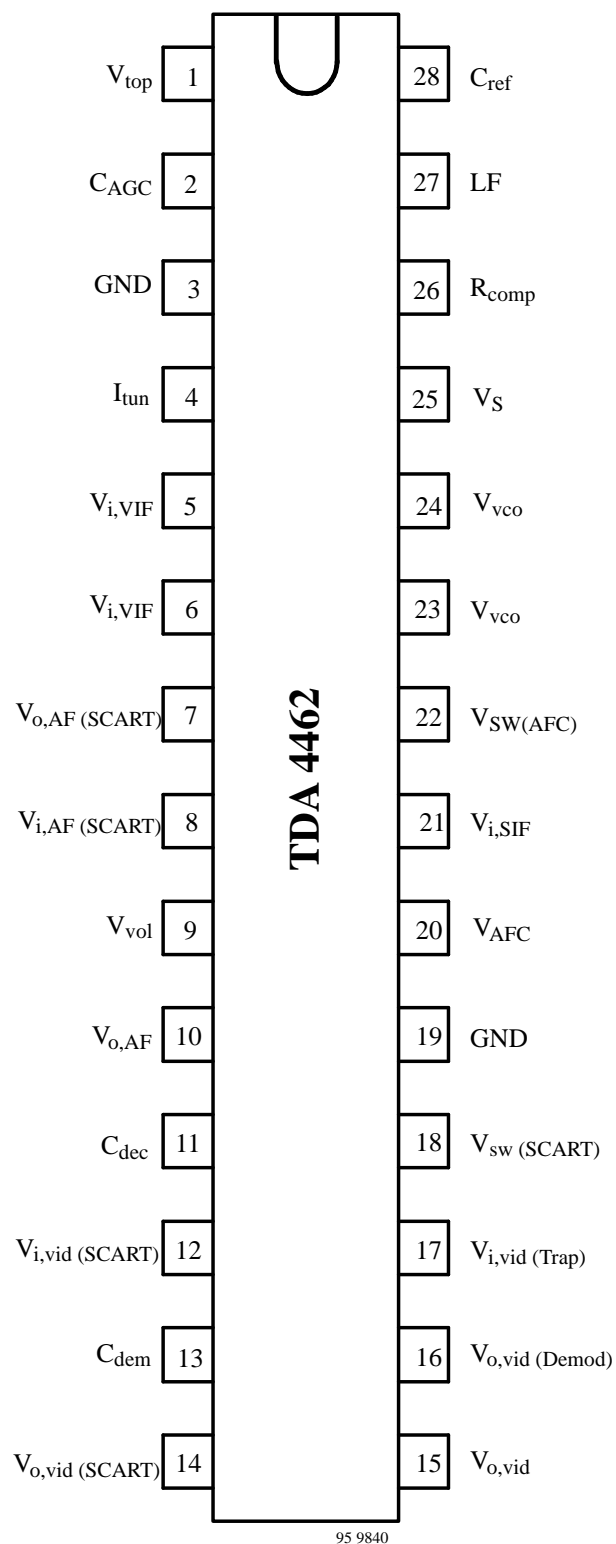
$V_{top}$ 1
$C_{AGC}$ 2
GND 3
$I_{tun}$ 4
$V_{i,VIF}$ 5
$V_{i,VIF}$ 6
$V_{o,AF\ (SCART)}$ 7
$V_{i,AF\ (SCART)}$ 8
$V_{vol}$ 9
$V_{o,AF}$ 10
$C_{dec}$ 11
$V_{i,vid\ (SCART)}$ 12
$C_{dem}$ 13
$V_{o,vid\ (SCART)}$ 14

TDA 4462

28 $C_{ref}$
27 LF
26 $R_{comp}$
25 $V_S$
24 $V_{vco}$
23 $V_{vco}$
22 $V_{SW(AFC)}$
21 $V_{i,SIF}$
20 $V_{AFC}$
19 GND
18 $V_{sw\ (SCART)}$
17 $V_{i,vid\ (Trap)}$
16 $V_{o,vid\ (Demod)}$
15 $V_{o,vid}$

95 9840